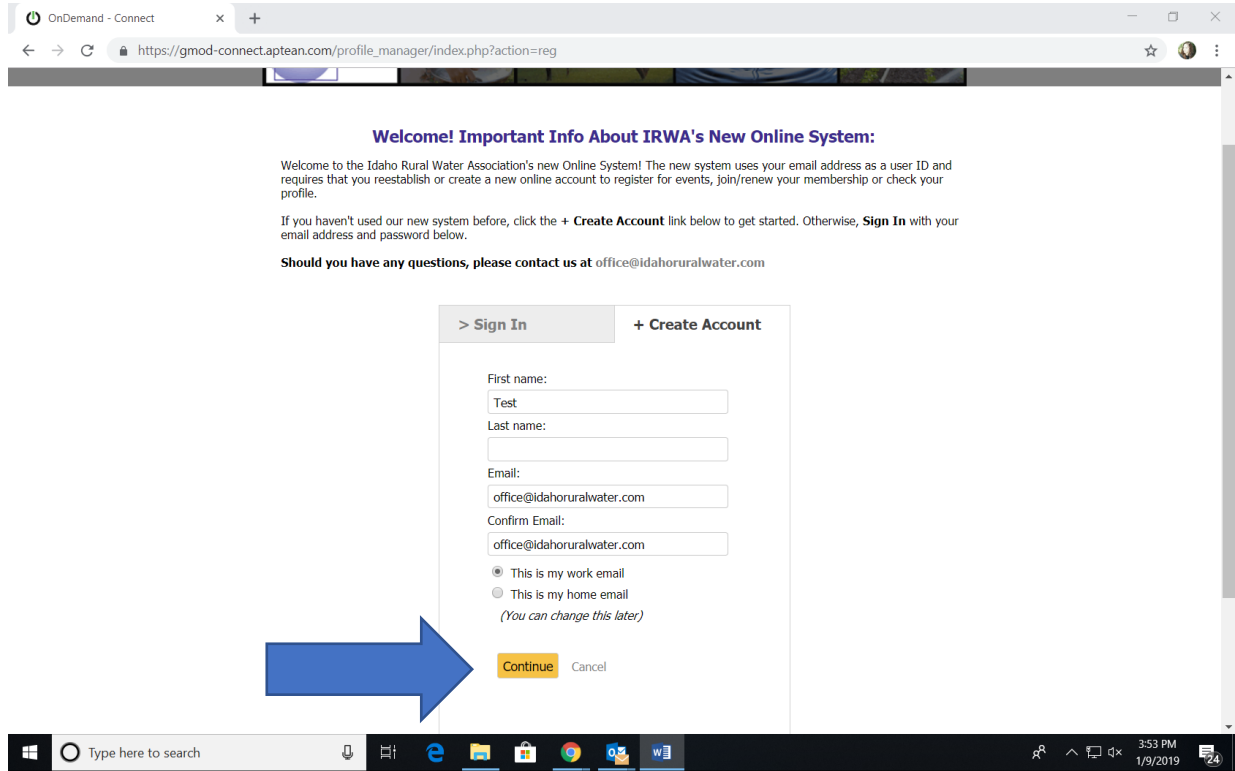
OnDemand - Connect

https://gmod-connect.aptean.com/profile_manager/index.php?action=reg

Welcome! Important Info About IRWA's New Online System:

Welcome to the Idaho Rural Water Association's new Online System! The new system uses your email address as a user ID and requires that you reestablish or create a new online account to register for events, join/renew your membership or check your profile.

If you haven't used our new system before, click the + Create Account link below to get started. Otherwise, Sign In with your email address and password below.

Should you have any questions, please contact us at office@idahoruralwater.com

> Sign In

+ Create Account

First name:

Test

Last name:

Email:

office@idahoruralwater.com

Confirm Email:

office@idahoruralwater.com

This is my work email

This is my home email

(You can change this later)

Continue

Cancel

Type here to search

3:53 PM
1/9/2019

24